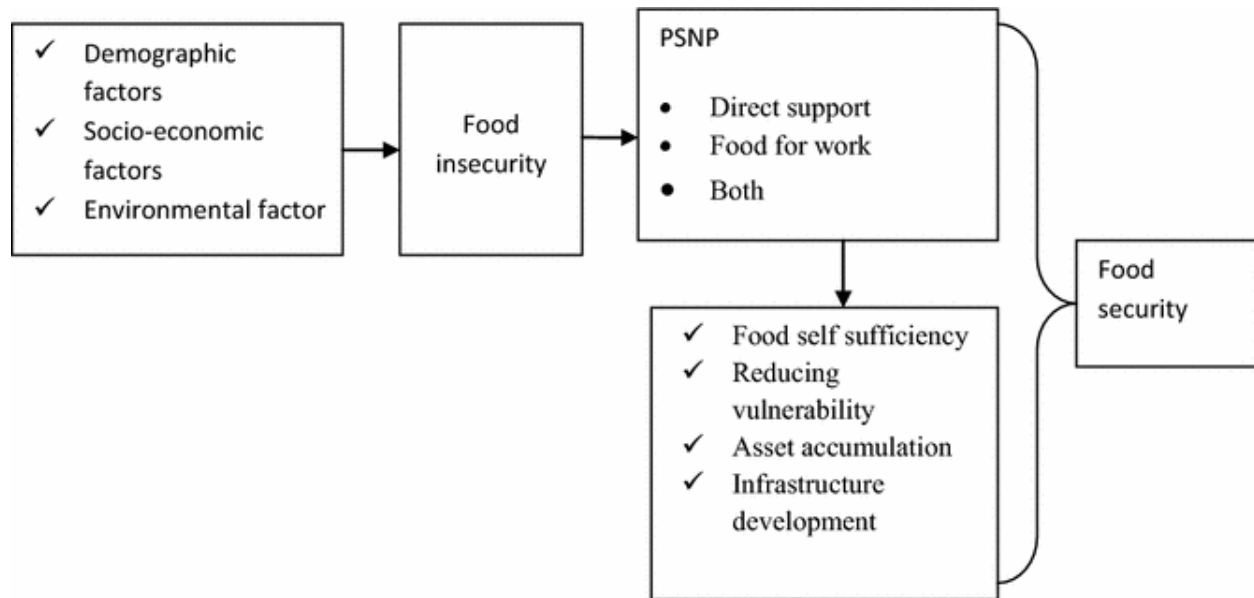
✓ Demographic factors
✓ Socio-economic factors
✓ Environmental factor

Food insecurity

PSNP

• Direct support
• Food for work
• Both

✓ Food self sufficiency
✓ Reducing vulnerability
✓ Asset accumulation
✓ Infrastructure development

Food security